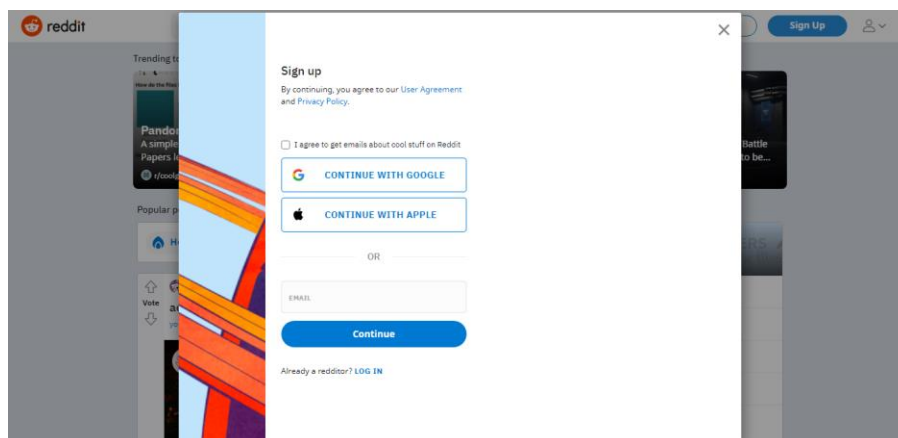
reddit

Sign Up

Trending to

Pandor
A simple
Papers l
r/cool

Battle
to be...

Popular p

Vote

×

Sign up

By continuing, you agree to our User Agreement and Privacy Policy.

I agree to get emails about cool stuff on Reddit

CONTINUE WITH GOOGLE

CONTINUE WITH APPLE

OR

EMAIL

Continue

Already a redditor? LOG IN